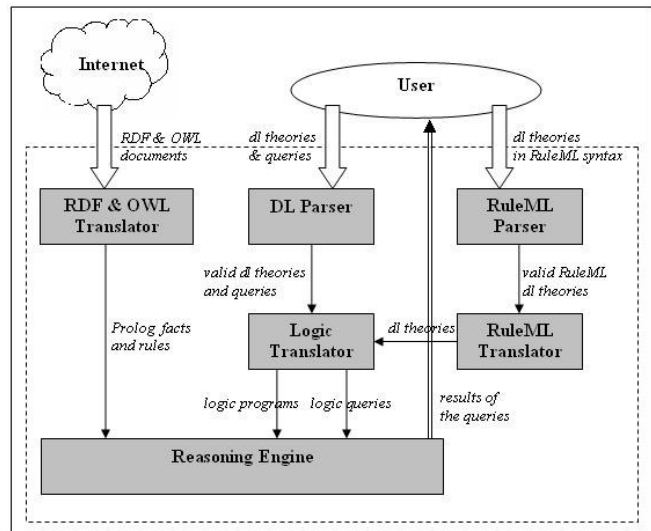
Internet

User

RDF & OWL documents

dl theories & queries

dl theories in RuleML syntax

RDF & OWL Translator

DL Parser

RuleML Parser

valid dl theories and queries

valid RuleML dl theories

Prolog facts and rules

Logic Translator

dl theories

RuleML Translator

logic programs

logic queries

results of the queries

Reasoning Engine